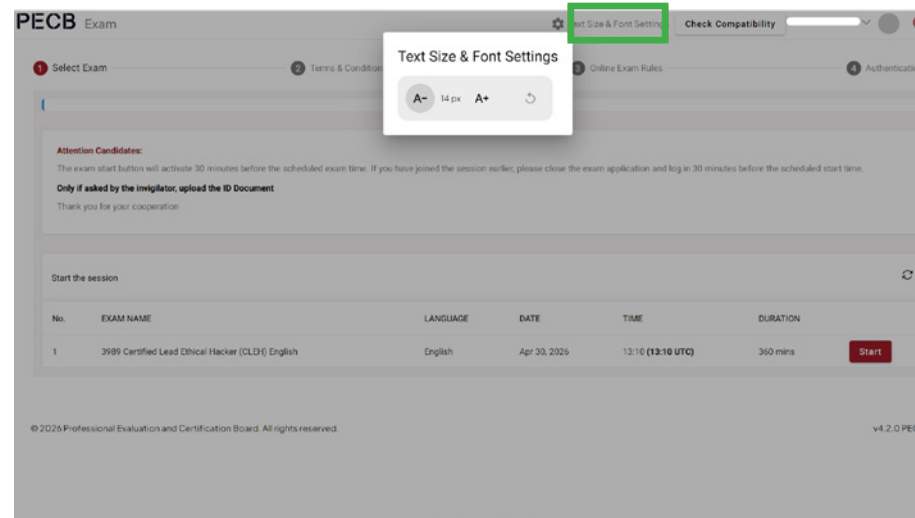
PECB Exam

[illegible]ext Size & Font Setting

Check Compatibility

1 Select Exam

2 Terms & Condition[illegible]

3 Online Exam Rules

4 Authenticati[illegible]

Text Size & Font Settings

A− 14 px A+

Attention Candidates:

The exam start button will activate 30 minutes before the scheduled exam time. If you have joined the session earlier, please close the exam application and log in 30 minutes before the scheduled start time.

Only if asked by the invigilator, upload the ID Document

Thank you for your cooperation

Start the session

| No. | EXAM NAME | LANGUAGE | DATE | TIME | DURATION | |
|---|---|---|---|---|---|---|
| 1 | 3989 Certified Lead Ethical Hacker (CLEH) English | English | Apr 30, 2026 | 13:10 **(13:10 UTC)** | 360 mins | Start |

© 2026 Professional Evaluation and Certification Board. All rights reserved.

v4.2.0 PE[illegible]